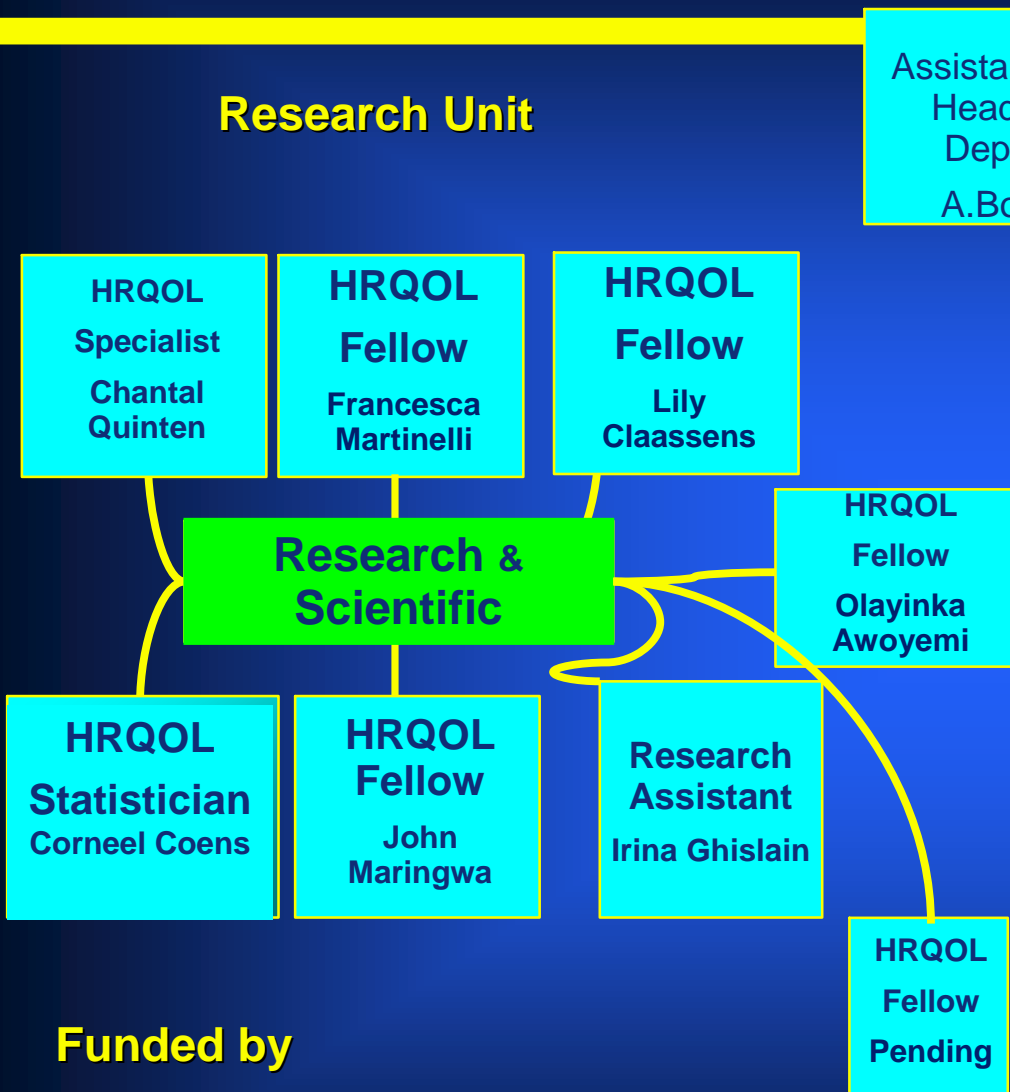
Research Unit

Assista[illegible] Head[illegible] Dep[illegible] A.Bo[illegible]

HRQOL Specialist Chantal Quinten

HRQOL Fellow Francesca Martinelli

HRQOL Fellow Lily Claassens

Research & Scientific

HRQOL Fellow Olayinka Awoyemi

HRQOL Statistician Corneel Coens

HRQOL Fellow John Maringwa

Research Assistant Irina Ghislain

HRQOL Fellow Pending

Funded by